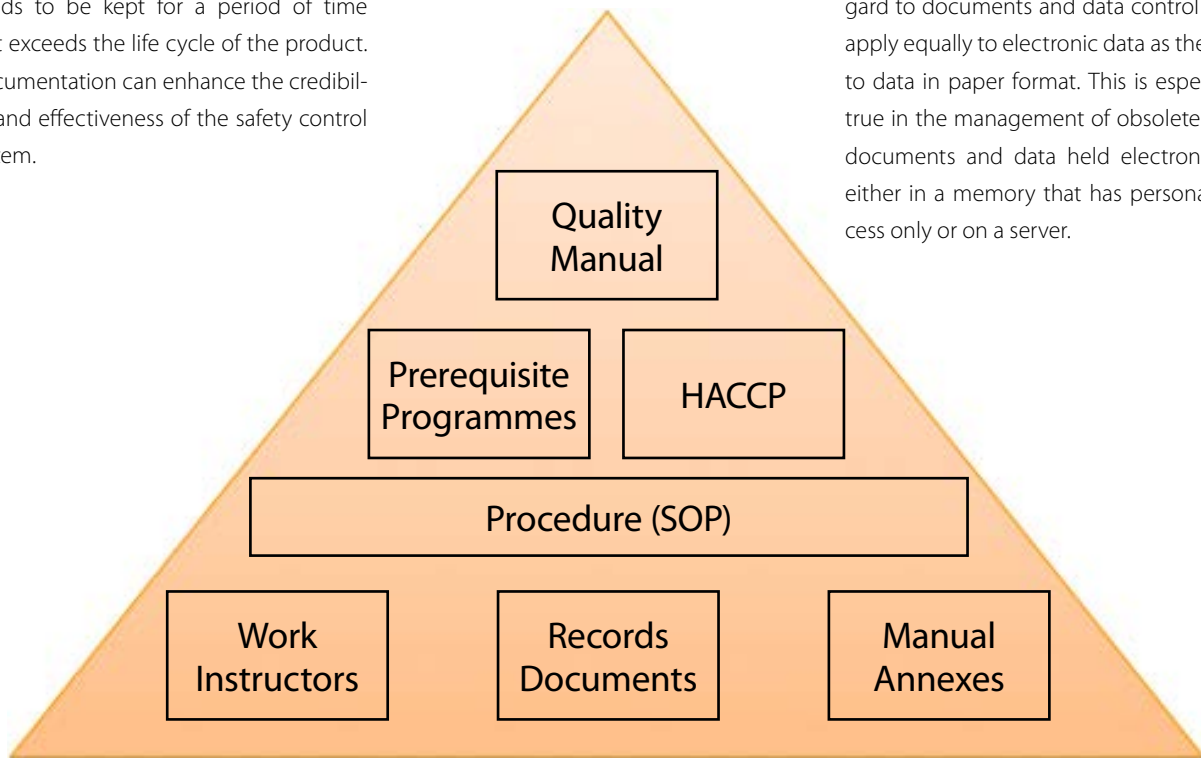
ds to be kept for a period of time t exceeds the life cycle of the product. cumentation can enhance the credibility and effectiveness of the safety control em.

gard to documents and data control apply equally to electronic data as the to data in paper format. This is espe true in the management of obsolete documents and data held electron either in a memory that has persona cess only or on a server.

Quality Manual

Prerequisite Programmes

HACCP

Procedure (SOP)

Work Instructors

Records Documents

Manual Annexes